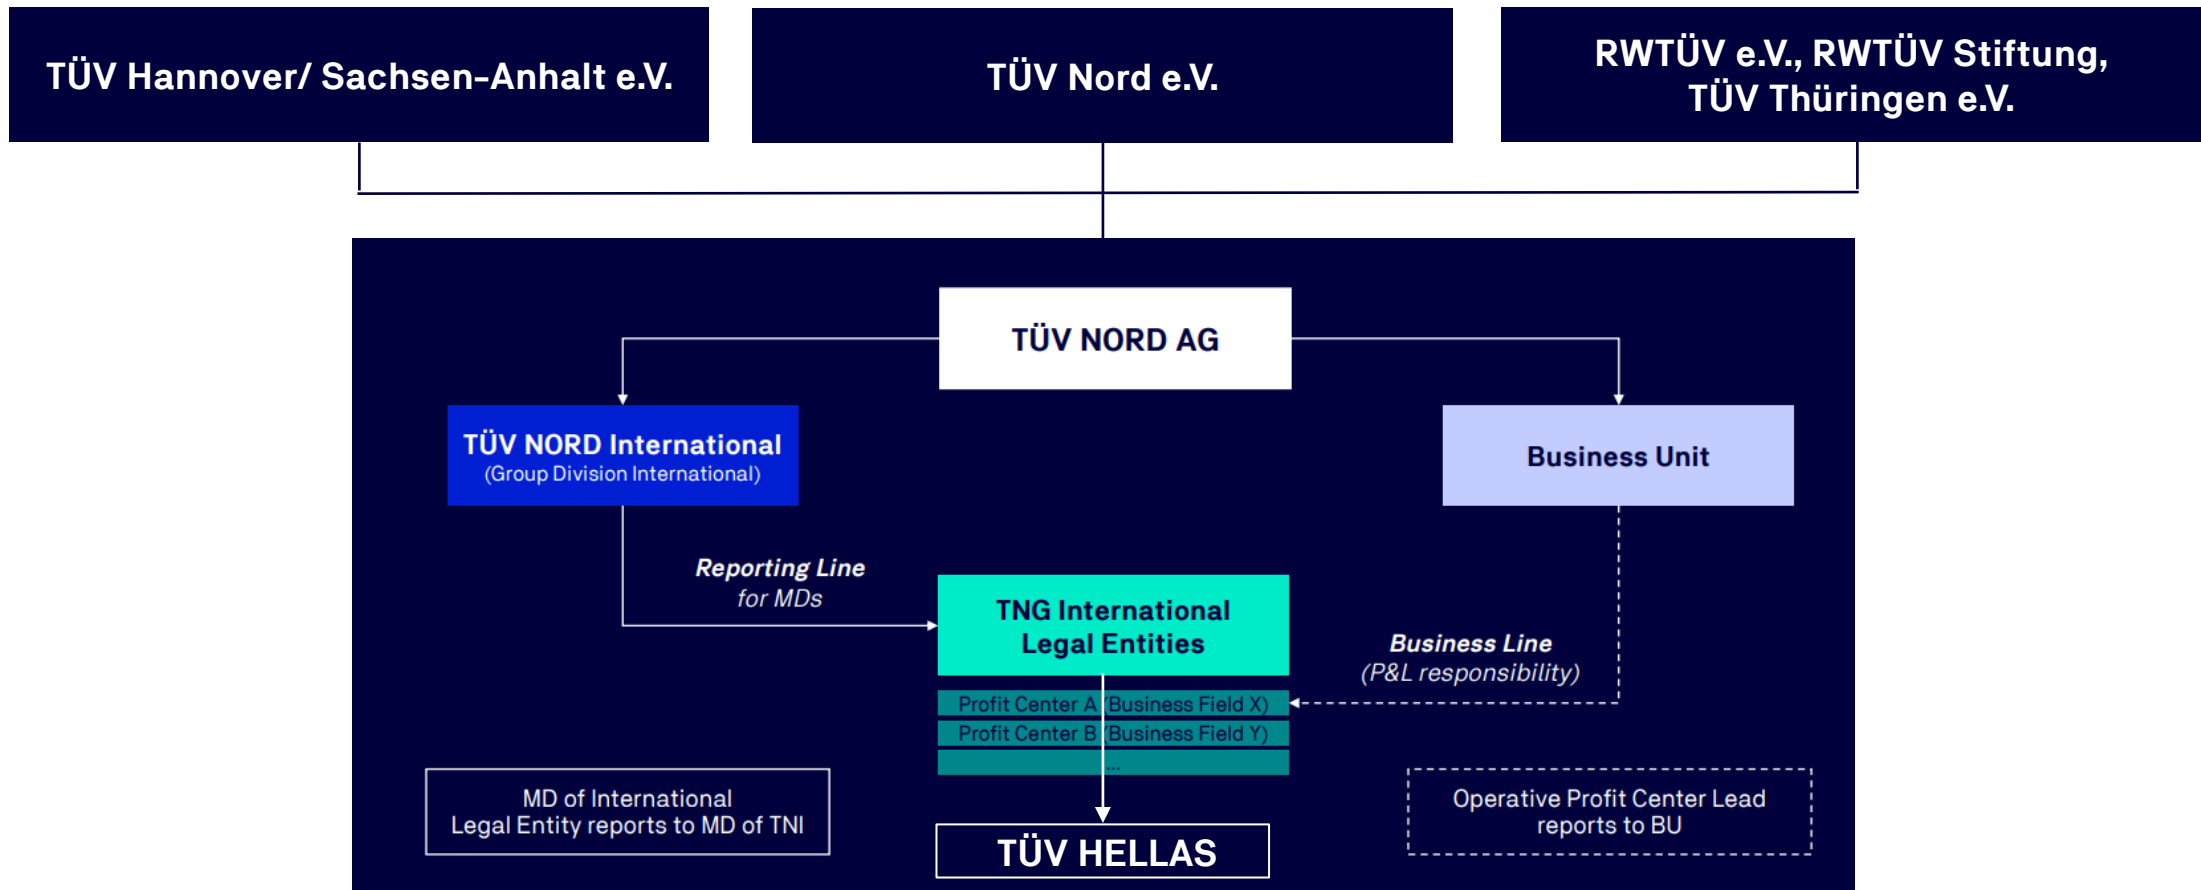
TÜV Hannover/ Sachsen-Anhalt e.V.

TÜV Nord e.V.

RWTÜV e.V., RWTÜV Stiftung, TÜV Thüringen e.V.

TÜV NORD AG

TÜV NORD International
(Group Division International)

Business Unit

Reporting Line
for MDs

TNG International Legal Entities

Business Line
(P&L responsibility)

Profit Center A (Business Field X)
Profit Center B (Business Field Y)
...

MD of International Legal Entity reports to MD of TNI

TÜV HELLAS

Operative Profit Center Lead reports to BU